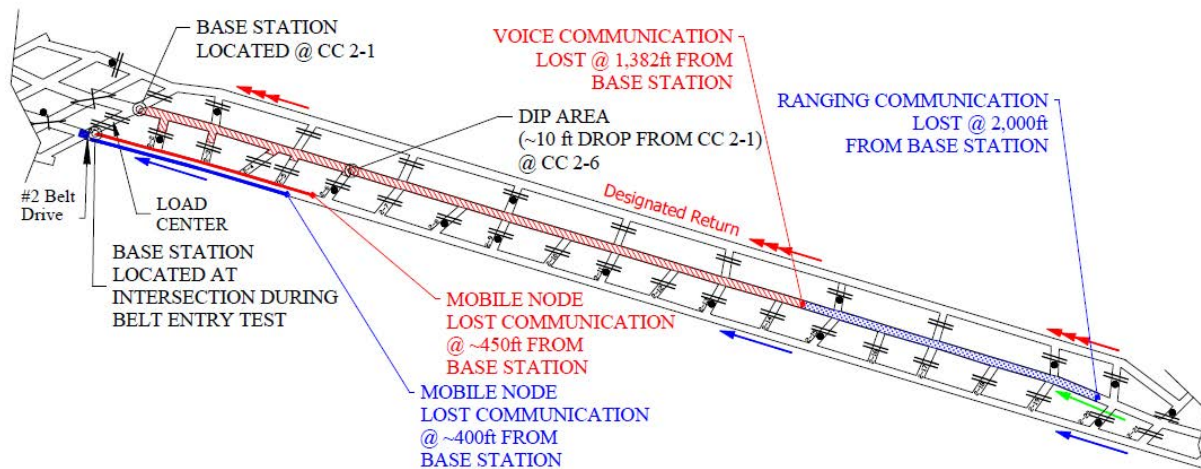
BASE STATION LOCATED @ CC 2-1

VOICE COMMUNICATION LOST @ 1,382ft FROM BASE STATION

RANGING COMMUNICATION LOST @ 2,000ft FROM BASE STATION

DIP AREA (~10 ft DROP FROM CC 2-1) @ CC 2-6

Designated Return

#2 Belt Drive

LOAD CENTER

BASE STATION LOCATED AT INTERSECTION DURING BELT ENTRY TEST

MOBILE NODE LOST COMMUNICATION @ ~450ft FROM BASE STATION

MOBILE NODE LOST COMMUNICATION @ ~400ft FROM BASE STATION